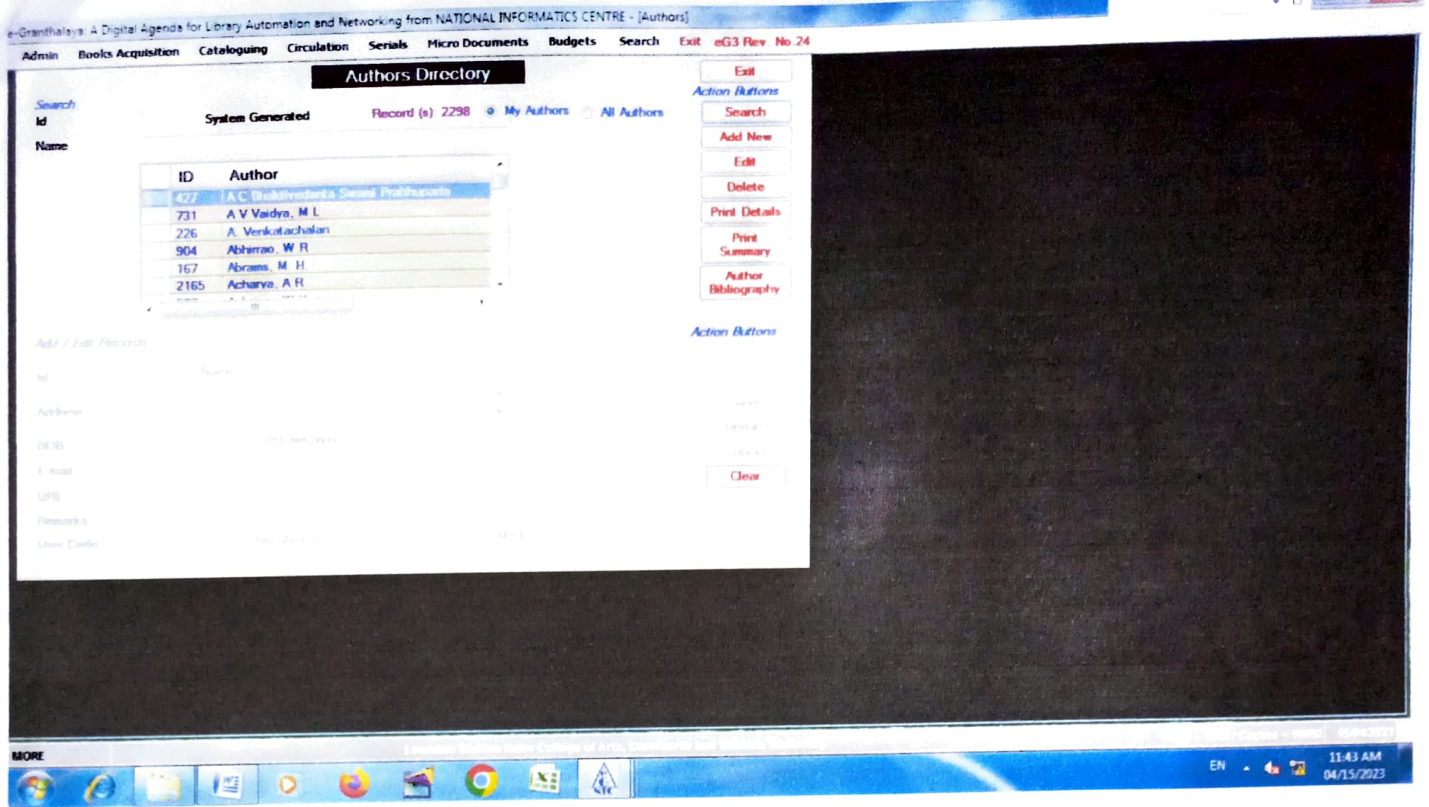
e-Granthalaya: A Digital Agenda for Library Automation and Networking from NATIONAL INFORMATICS CENTRE - [Authors]

Admin Books Acquisition Cataloguing Circulation Serials Micro Documents Budgets Search Exit eG3 Rev No 24

Authors Directory

Exit

Action Buttons

Search

Id

System Generated

Record (s): 2298

My Authors

All Authors

Search

Add New

Name

Edit

Delete

Print Details

Print Summary

Author Bibliography

| ID | Author |
|---|---|
| 427 | A C Bhaktivedanta Swami Prabhupada |
| 731 | A V Vaidya, M L |
| 226 | A. Venkatachalan |
| 904 | Abhirrao, W R |
| 167 | Abrams, M. H |
| 2165 | Acharya, A R |

Action Buttons

Add / Edit Records

Id

Address

DOB

E-mail

URL

Remarks

User Code

Clear

MORE

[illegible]

EN

11:43 AM
04/15/2023